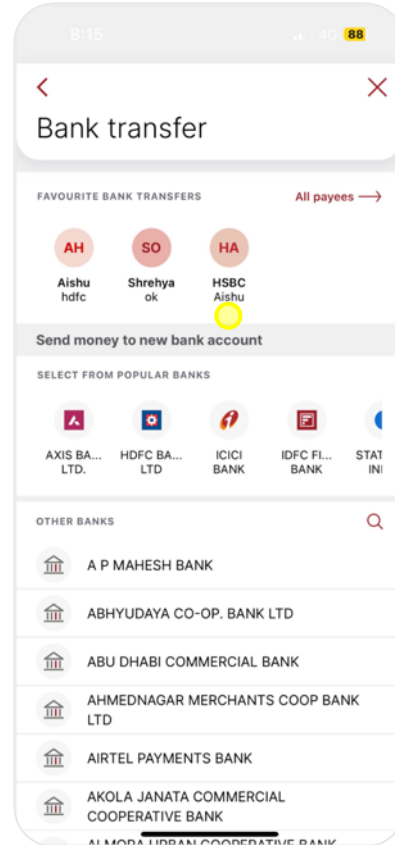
8:15 4G 88

Bank transfer

FAVOURITE BANK TRANSFERS

All payees

AH
Aishu
hdfc

SO
Shrehya
ok

HA
HSBC
Aishu

Send money to new bank account

SELECT FROM POPULAR BANKS

AXIS BA... LTD.

HDFC BA... LTD

ICICI BANK

IDFC FI... BANK

STAT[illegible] INI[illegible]

OTHER BANKS

A P MAHESH BANK

ABHYUDAYA CO-OP. BANK LTD

ABU DHABI COMMERCIAL BANK

AHMEDNAGAR MERCHANTS COOP BANK LTD

AIRTEL PAYMENTS BANK

AKOLA JANATA COMMERCIAL COOPERATIVE BANK

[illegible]